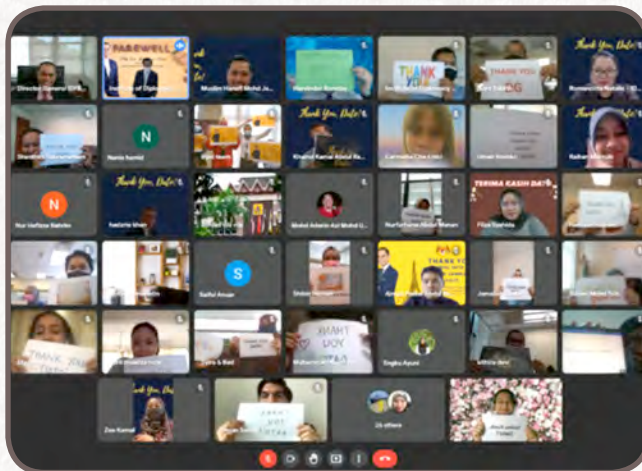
Director General DPS
FAREWELL
Muslim Hanifi Mohd Ja...
THANK YOU
THANK YOU
Thank You, Dato'!
N
Thank You, Dato'!
Khairul Kamal Abdul R...
Rahani Mansor
N
Thank You, Dato'!
S
TERIMA KASIH DATO
Saiful Anuar
THANK YOU
THANK YOU
Zoe Kamal
Thank You, Dato'!
26 others